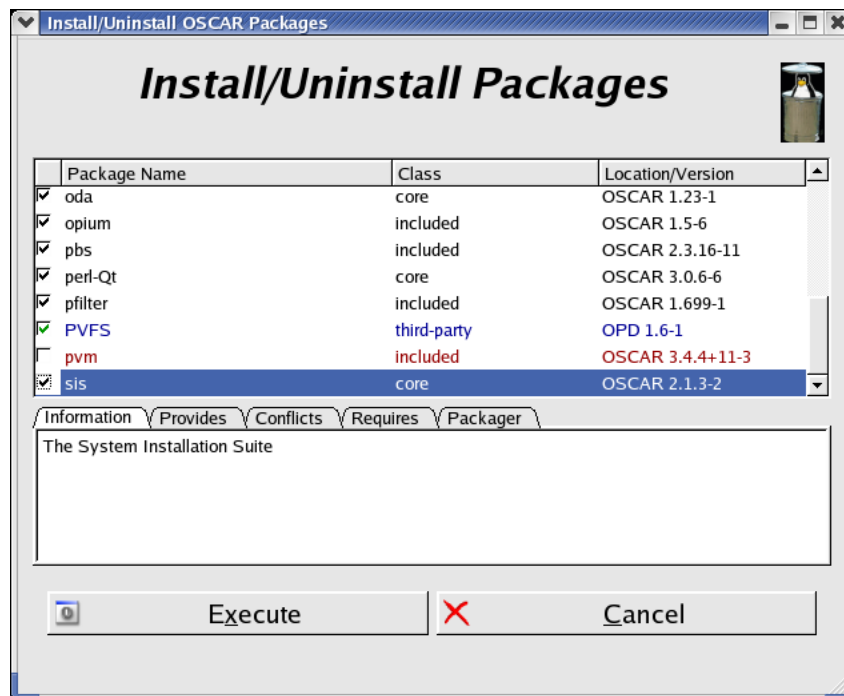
Install/Uninstall OSCAR Packages

Install/Uninstall Packages

| | Package Name | Class | Location/Version |
|---|---|---|---|
| ☑ | oda | core | OSCAR 1.23-1 |
| ☑ | opium | included | OSCAR 1.5-6 |
| ☑ | pbs | included | OSCAR 2.3.16-11 |
| ☑ | perl-Qt | core | OSCAR 3.0.6-6 |
| ☑ | pfilter | included | OSCAR 1.699-1 |
| ☑ | PVFS | third-party | OPD 1.6-1 |
| ☐ | pvm | included | OSCAR 3.4.4+11-3 |
| ☑ | sis | core | OSCAR 2.1.3-2 |

Information | Provides | Conflicts | Requires | Packager

The System Installation Suite

Execute

Cancel